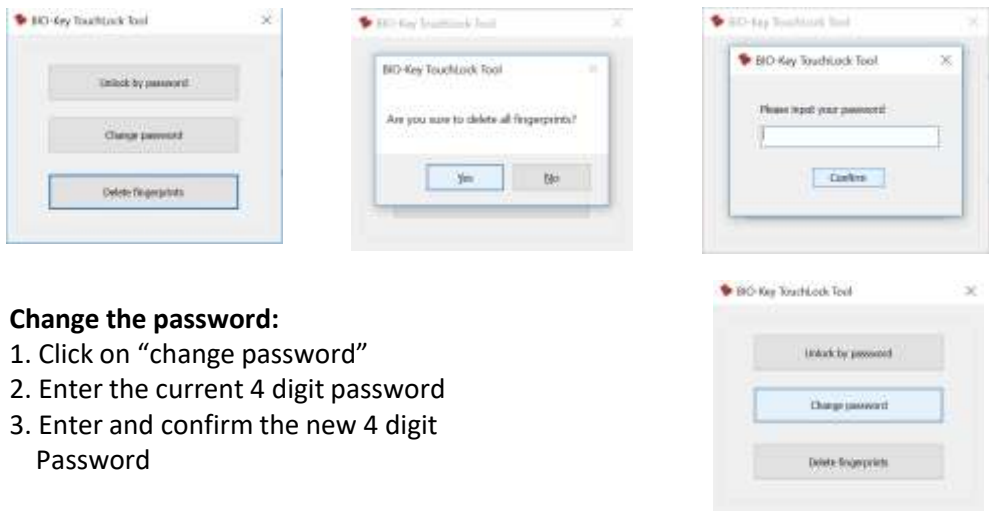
BIO-Key TouchLock Tool

Unlock by password

Change password

Delete fingerprints

BIO-Key TouchLock Tool

BIO-Key TouchLock Tool

Are you sure to delete all fingerprints?

Yes

No

BIO-Key TouchLock Tool

BIO-Key TouchLock Tool

Please input your password

Confirm

Change the password:
1. Click on "change password"
2. Enter the current 4 digit password
3. Enter and confirm the new 4 digit Password

BIO-Key TouchLock Tool

Unlock by password

Change password

Delete fingerprints